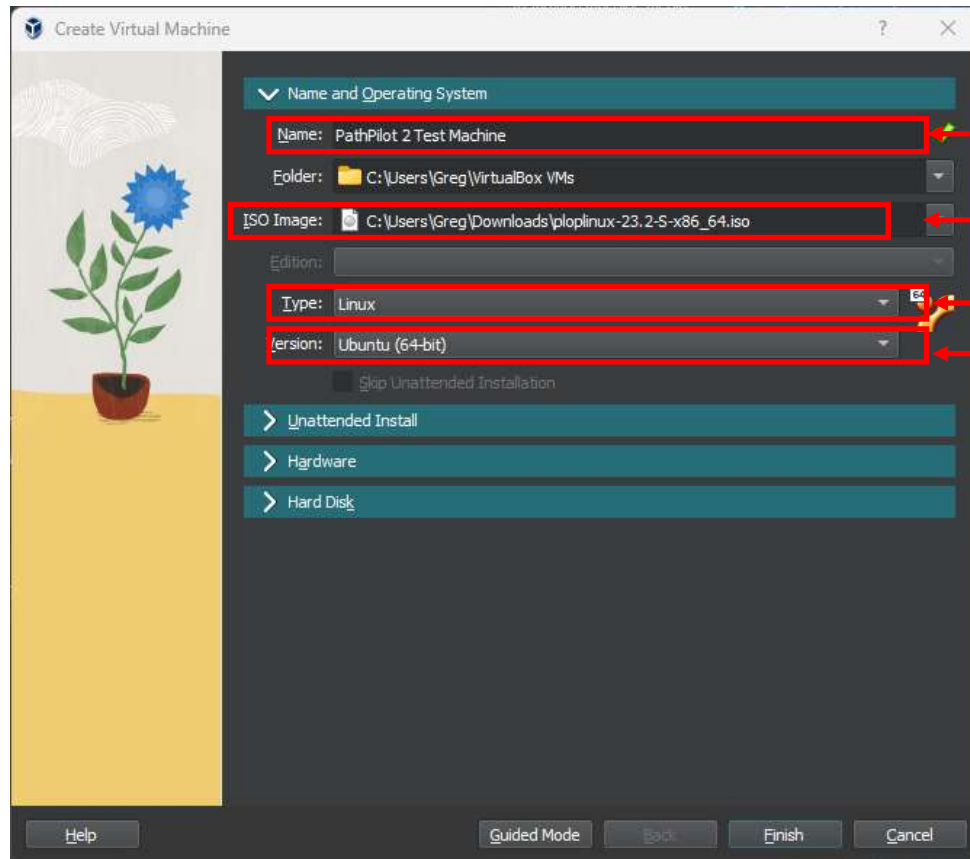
Create Virtual Machine

?

Name and Operating System

Name: PathPilot 2 Test Machine

Folder: C:\Users\Greg\VirtualBox VMs

ISO Image: C:\Users\Greg\Downloads\ploplinux-23.2-S-x86_64.iso

Edition:

Type: Linux

64

Version: Ubuntu (64-bit)

Skip Unattended Installation

Unattended Install

Hardware

Hard Disk

Help

Guided Mode

Back

Finish

Cancel